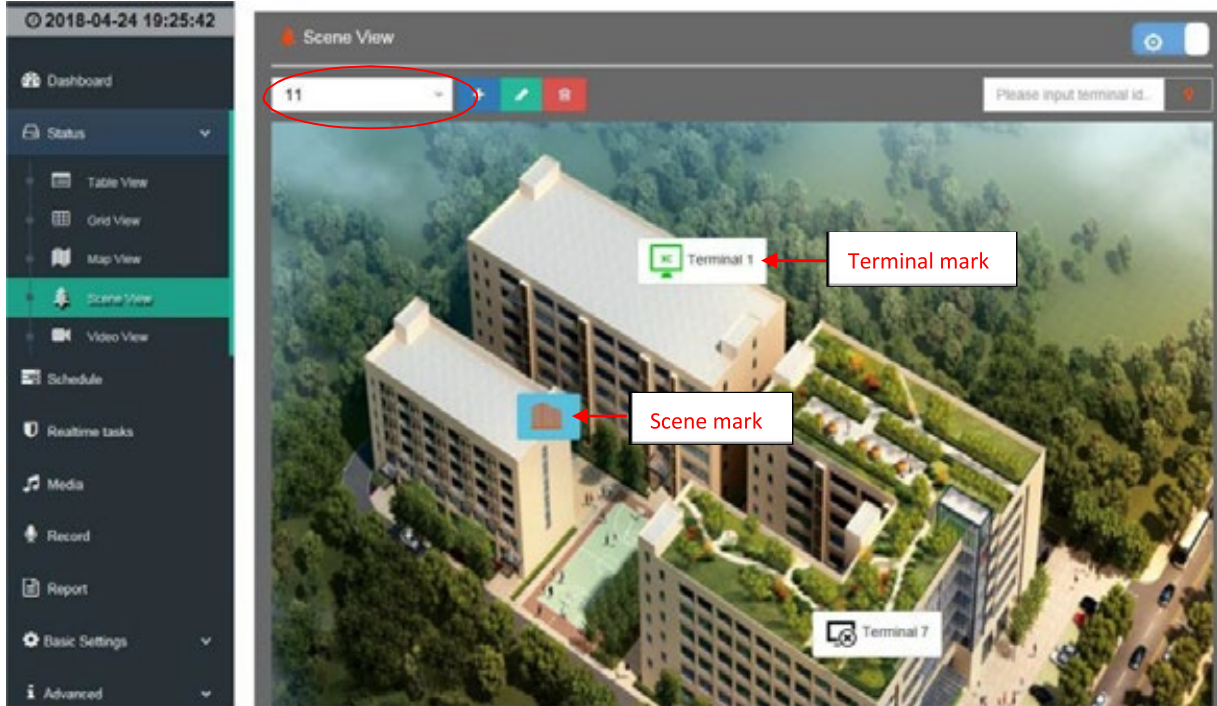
2018-04-24 19:25:42

Dashboard

Status

Table View

Grid View

Map View

Scene View

Video View

Schedule

Realtime tasks

Media

Record

Report

Basic Settings

Advanced

Scene View

11

Please input terminal id..

Terminal 1

Terminal mark

Scene mark

Terminal 7